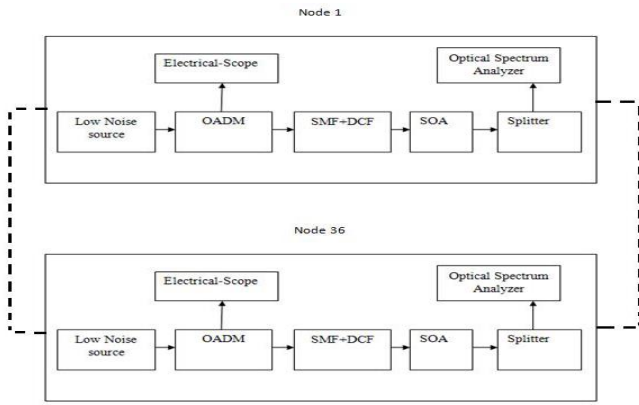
Node 1

Electrical-Scope

Optical Spectrum Analyzer

Low Noise source

OADM

SMF+DCF

SOA

Splitter

Node 36

Electrical-Scope

Optical Spectrum Analyzer

Low Noise source

OADM

SMF+DCF

SOA

Splitter